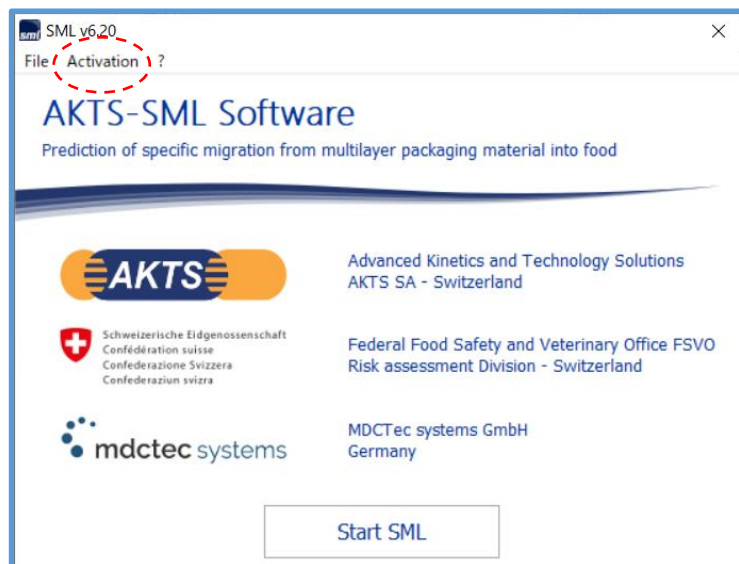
sml SML v6.20

File Activation ?

AKTS-SML Software

Prediction of specific migration from multilayer packaging material into food

AKTS

Advanced Kinetics and Technology Solutions
AKTS SA - Switzerland

Schweizerische Eidgenossenschaft
Confédération suisse
Confederazione Svizzera
Confederaziun svizra

Federal Food Safety and Veterinary Office FSVO
Risk assessment Division - Switzerland

mdctec systems

MDCTec systems GmbH
Germany

Start SML